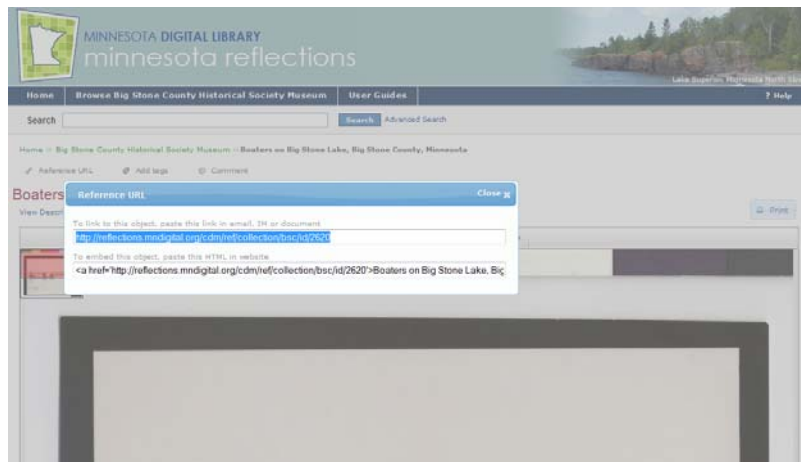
MINNESOTA DIGITAL LIBRARY
minnesota reflections

Lake Superior, Minnesota North Shore

Home | Browse Big Stone County Historical Society Museum | User Guides | ? Help

Search [Search] Advanced Search

Home > Big Stone County Historical Society Museum > Boaters on Big Stone Lake, Big Stone County, Minnesota

Reference URL | Add tags | Comment

Boaters

View Descri

Print

Reference URL | Close

To link to this object, paste this link in email, IM or document
http://reflections.mndigital.org/cdm/ref/collection/bsc/id/2620

To embed this object, paste this HTML in website
<a href='http://reflections.mndigital.org/cdm/ref/collection/bsc/id/2620'>Boaters on Big Stone Lake, Big